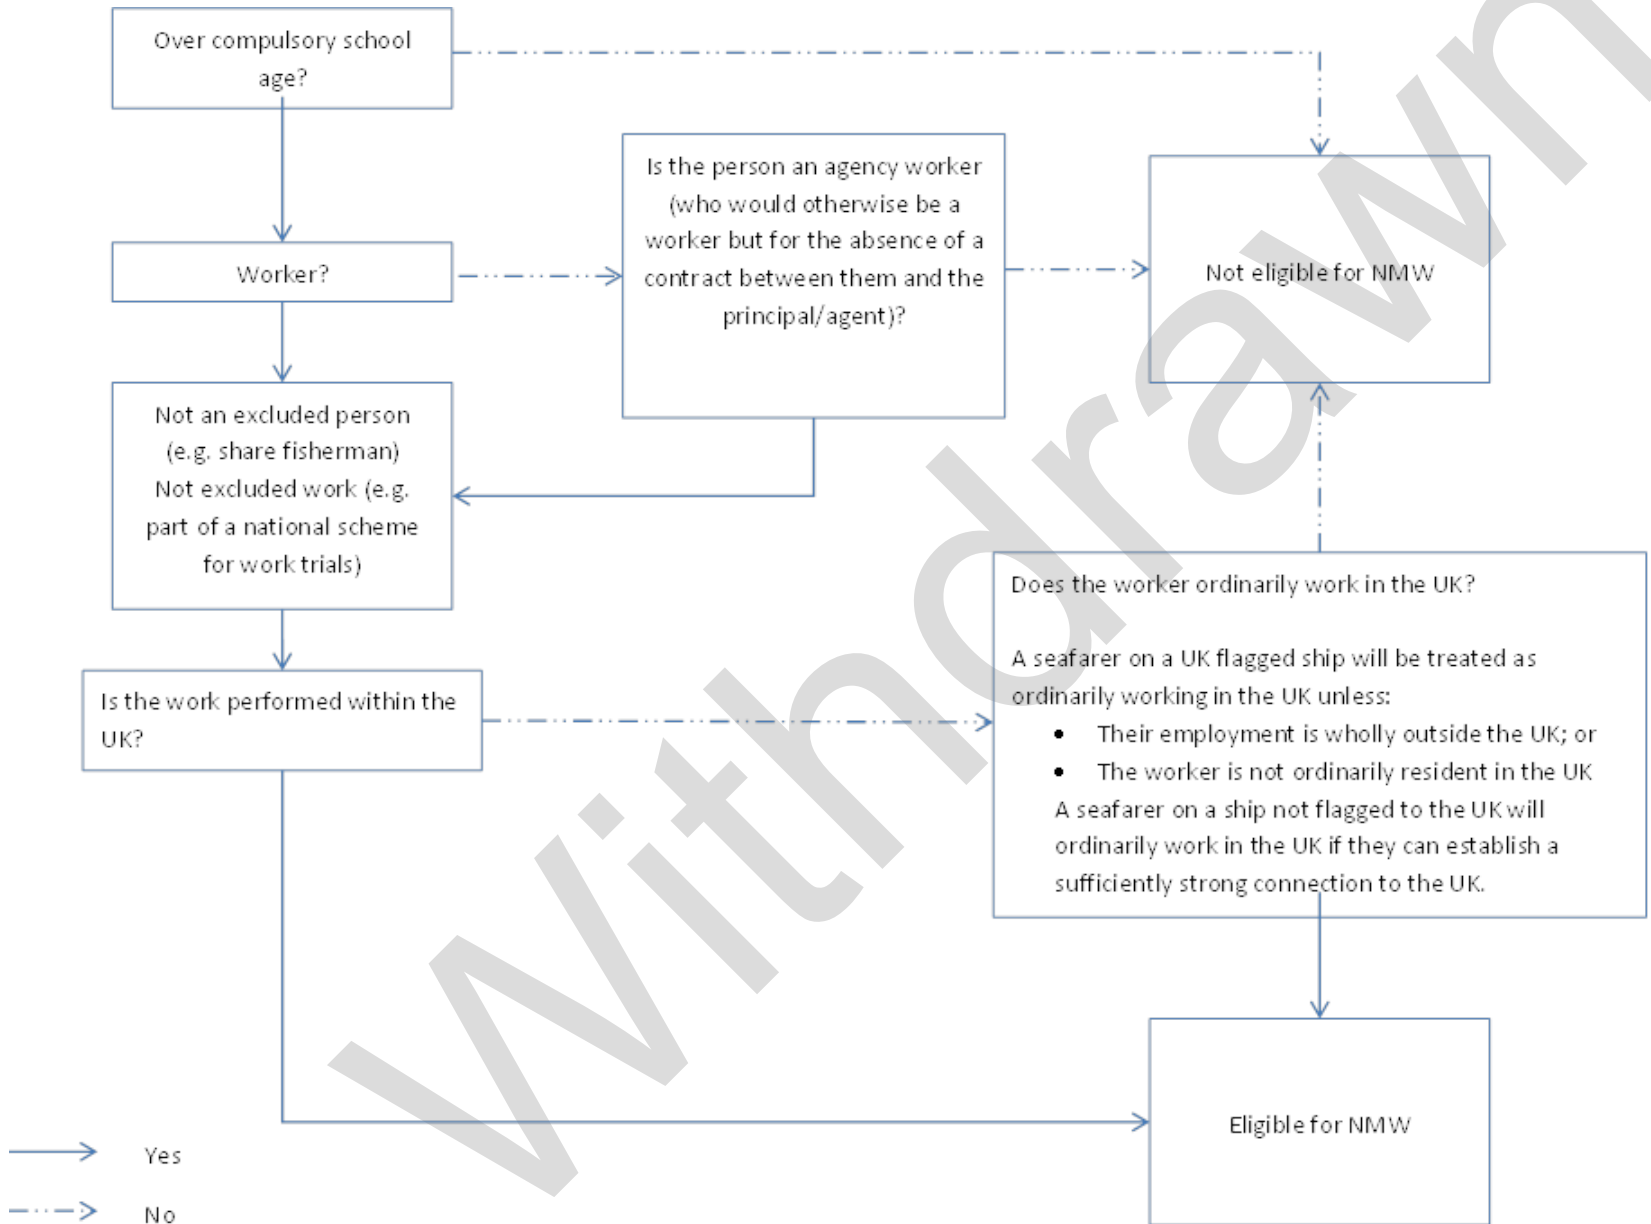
Over compulsory school age?

Worker?

Is the person an agency worker (who would otherwise be a worker but for the absence of a contract between them and the principal/agent)?

Not eligible for NMW

Not an excluded person (e.g. share fisherman) Not excluded work (e.g. part of a national scheme for work trials)

Does the worker ordinarily work in the UK?

A seafarer on a UK flagged ship will be treated as ordinarily working in the UK unless:

- Their employment is wholly outside the UK; or
- The worker is not ordinarily resident in the UK

A seafarer on a ship not flagged to the UK will ordinarily work in the UK if they can establish a sufficiently strong connection to the UK.

Is the work performed within the UK?

Eligible for NMW

Yes

No

Withdrawn